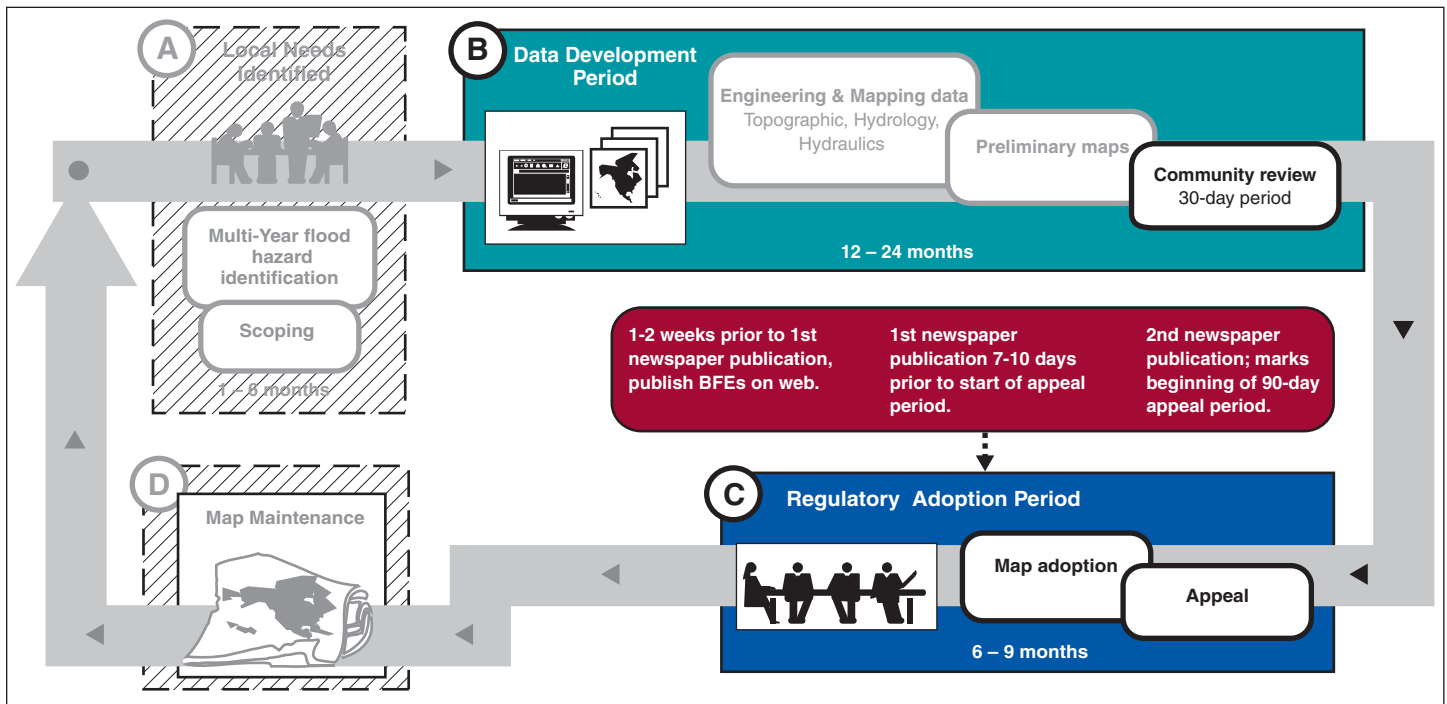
A

Local Needs identified

Multi-Year flood hazard identification

Scoping

1 – 6 months

B

Data Development Period

Engineering & Mapping data
Topographic, Hydrology, Hydraulics

Preliminary maps

Community review
30-day period

12 – 24 months

1-2 weeks prior to 1st newspaper publication, publish BFEs on web.

1st newspaper publication 7-10 days prior to start of appeal period.

2nd newspaper publication; marks beginning of 90-day appeal period.

C

Regulatory Adoption Period

Map adoption

Appeal

6 – 9 months

D

Map Maintenance